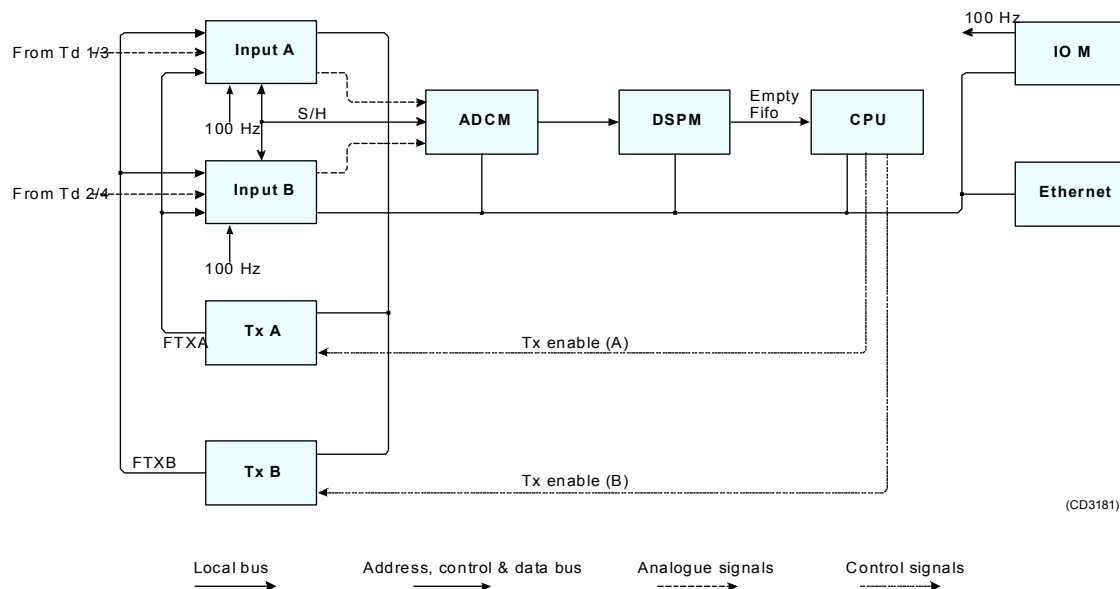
100 Hz
IO M
From Td 1/3
Input A
100 Hz
S/H
ADCM
DSPM
Empty Fifo
CPU
From Td 2/4
Input B
Ethernet
100 Hz
Tx A
FTXA
Tx enable (A)
FTXB
Tx B
Tx enable (B)
(CD3181)
Local bus
Address, control & data bus
Analogue signals
Control signals